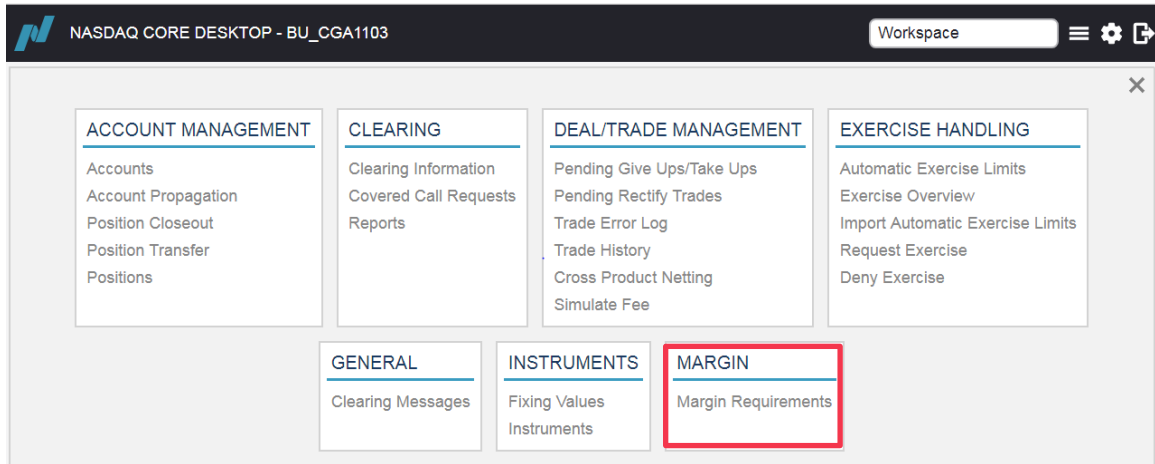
NASDAQ CORE DESKTOP - BU_CGA1103

Workspace

×

ACCOUNT MANAGEMENT
Accounts
Account Propagation
Position Closeout
Position Transfer
Positions

CLEARING
Clearing Information
Covered Call Requests
Reports

DEAL/TRADE MANAGEMENT
Pending Give Ups/Take Ups
Pending Rectify Trades
Trade Error Log
Trade History
Cross Product Netting
Simulate Fee

EXERCISE HANDLING
Automatic Exercise Limits
Exercise Overview
Import Automatic Exercise Limits
Request Exercise
Deny Exercise

GENERAL
Clearing Messages

INSTRUMENTS
Fixing Values
Instruments

MARGIN
Margin Requirements